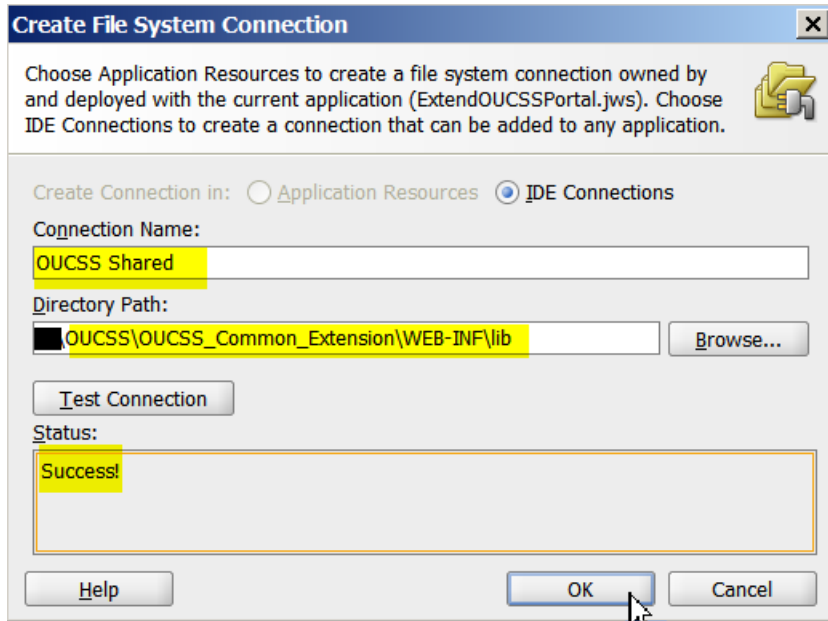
Create File System Connection

Choose Application Resources to create a file system connection owned by and deployed with the current application (ExtendOUCSSPortal.jws). Choose IDE Connections to create a connection that can be added to any application.

Create Connection in: Application Resources IDE Connections

Connection Name:

OUCSS Shared

Directory Path:

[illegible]\OUCSS\OUCSS_Common_Extension\WEB-INF\lib

Browse...

Test Connection

Status:

Success!

Help

OK

Cancel